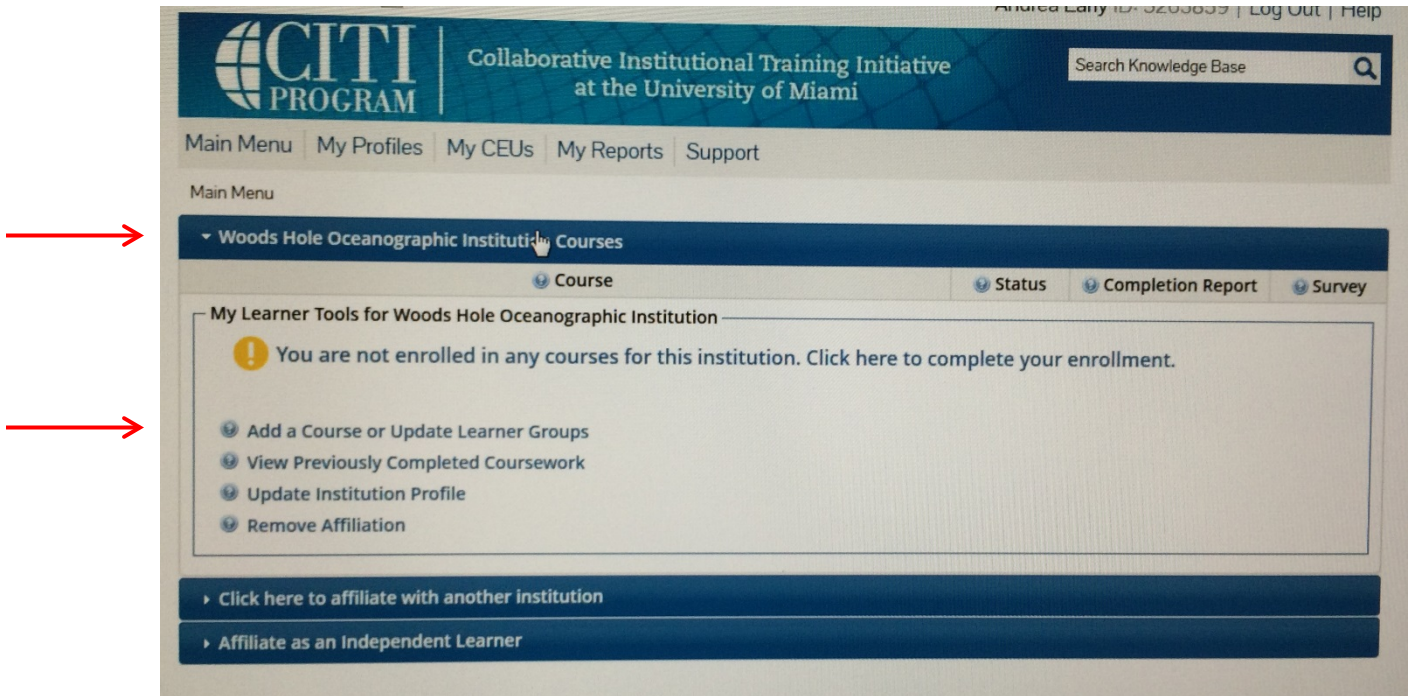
Andrea Lally ID: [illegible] | Log Out | Help

CITI PROGRAM

Collaborative Institutional Training Initiative at the University of Miami

Search Knowledge Base

Main Menu | My Profiles | My CEUs | My Reports | Support

Main Menu

Woods Hole Oceanographic Institution Courses

Course | Status | Completion Report | Survey

My Learner Tools for Woods Hole Oceanographic Institution

You are not enrolled in any courses for this institution. Click here to complete your enrollment.

Add a Course or Update Learner Groups
View Previously Completed Coursework
Update Institution Profile
Remove Affiliation

Click here to affiliate with another institution

Affiliate as an Independent Learner